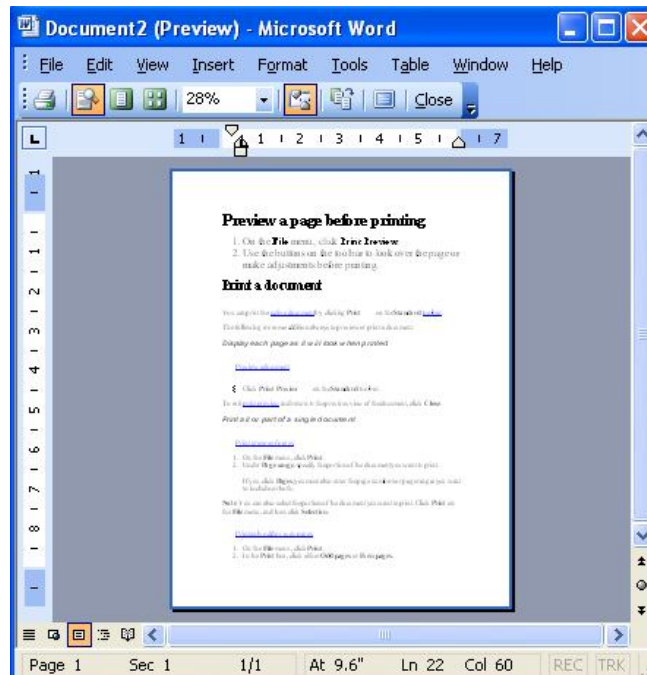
Document2 (Preview) - Microsoft Word

File Edit View Insert Format Tools Table Window Help

28% Close

Preview a page before printing

1. On the File menu, click Print Preview.
2. Use the buttons on the toolbar to look over the page or make adjustments before printing.

Print a document

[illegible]

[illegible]

Display each page as it will look when printed

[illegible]

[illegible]

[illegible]

Print all or part of a single document

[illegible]

1. On the File menu, click Print.
2. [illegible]

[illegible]

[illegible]

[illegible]

1. On the File menu, click Print.
2. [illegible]

Page 1 Sec 1 1/1 At 9.6" Ln 22 Col 60 REC TRK